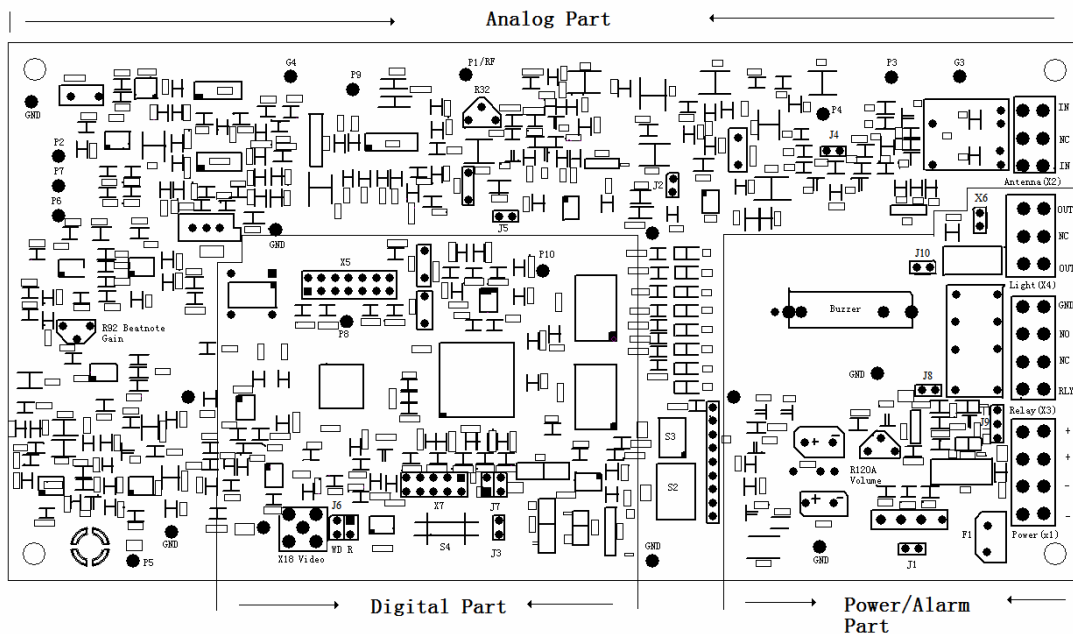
Analog Part

GND
P2
P7
P6
G4
P9
P1/RF
R32
P3
G3
P4
J4
IN
NC
IN
Antenna(X2)
J2
J5
GND
X6
OUT
NC
OUT
Light(X4)
J10
X5
P10
R92 Beatnote Gain
P8
Buzzer
GND
NO
NC
RLY
Relay(X3)
GND
J8
J9
S3
S2
R120A Volume
+
+
-
-
Power(x1)
F1
J1
GND
X7
J7
J6
WD R
X18 Video
S4
J3
GND
GND
P5
GND

Digital Part

Power/Alarm Part